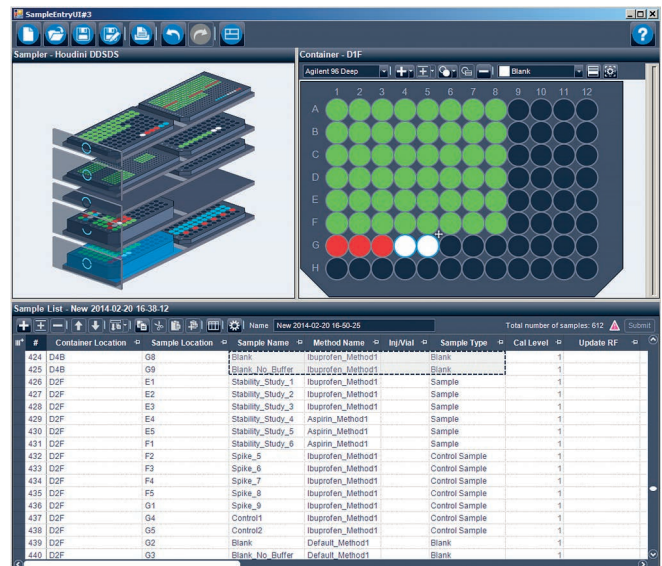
SampleEntryUI#3

Sampler - Houdini DDSDS

Container - D1F

Agilent 96 Deep

Blank

1 2 3 4 5 6 7 8 9 10 11 12

A
B
C
D
E
F
G
H

Sample List - New 2014-02-20 16-38-12

Name New 2014-02-20 16-50-25

Total number of samples: 612

Submit

| # | Container Location | Sample Location | Sample Name | Method Name | Inj/Vial | Sample Type | Cal Level | Update RF |
|---|---|---|---|---|---|---|---|---|
| 424 | D4B | G8 | Blank | Ibuprofen_Method1 | | Blank | 1 | |
| 425 | D4B | G9 | Blank_No_Buffer | Ibuprofen_Method1 | | Blank | 1 | |
| 426 | D2F | E1 | Stability_Study_1 | Ibuprofen_Method1 | | Sample | 1 | |
| 427 | D2F | E2 | Stability_Study_2 | Ibuprofen_Method1 | | Sample | 1 | |
| 428 | D2F | E3 | Stability_Study_3 | Ibuprofen_Method1 | | Sample | 1 | |
| 429 | D2F | E4 | Stability_Study_4 | Aspirin_Method1 | | Sample | 1 | |
| 430 | D2F | E5 | Stability_Study_5 | Aspirin_Method1 | | Sample | 1 | |
| 431 | D2F | F1 | Stability_Study_6 | Aspirin_Method1 | | Sample | 1 | |
| 432 | D2F | F2 | Spike_5 | Ibuprofen_Method1 | | Control Sample | 1 | |
| 433 | D2F | F3 | Spike_6 | Ibuprofen_Method1 | | Control Sample | 1 | |
| 434 | D2F | F4 | Spike_7 | Ibuprofen_Method1 | | Control Sample | 1 | |
| 435 | D2F | F5 | Spike_8 | Ibuprofen_Method1 | | Control Sample | 1 | |
| 436 | D2F | G1 | Spike_9 | Ibuprofen_Method1 | | Control Sample | 1 | |
| 437 | D2F | G4 | Control1 | Ibuprofen_Method1 | | Control Sample | 1 | |
| 438 | D2F | G5 | Control2 | Ibuprofen_Method1 | | Control Sample | 1 | |
| 439 | D2F | G2 | Blank | Default_Method1 | | Blank | 1 | |
| 440 | D2F | G3 | Blank_No_Buffer | Default_Method1 | | Blank | 1 | |